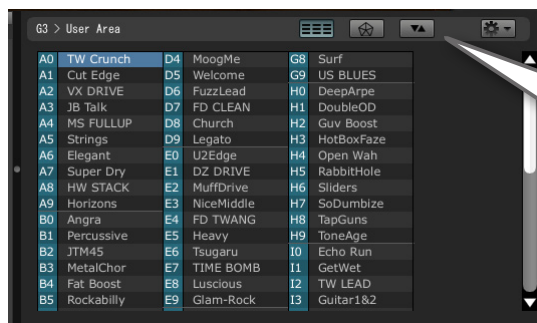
G3 > User Area

| A0 | TW Crunch | D4 | MoogMe | G8 | Surf |
|---|---|---|---|---|---|
| A1 | Cut Edge | D5 | Welcome | G9 | US BLUES |
| A2 | VX DRIVE | D6 | FuzzLead | H0 | DeepArpe |
| A3 | JB Talk | D7 | FD CLEAN | H1 | DoubleOD |
| A4 | MS FULLUP | D8 | Church | H2 | Guv Boost |
| A5 | Strings | D9 | Legato | H3 | HotBoxFaze |
| A6 | Elegant | E0 | U2Edge | H4 | Open Wah |
| A7 | Super Dry | E1 | DZ DRIVE | H5 | RabbitHole |
| A8 | HW STACK | E2 | MuffDrive | H6 | Sliders |
| A9 | Horizons | E3 | NiceMiddle | H7 | SoDumbize |
| B0 | Angra | E4 | FD TWANG | H8 | TapGuns |
| B1 | Percussive | E5 | Heavy | H9 | ToneAge |
| B2 | JTM45 | E6 | Tsugaru | I0 | Echo Run |
| B3 | MetalChor | E7 | TIME BOMB | I1 | GetWet |
| B4 | Fat Boost | E8 | Luscious | I2 | TW LEAD |
| B5 | Rockabilly | E9 | Glam-Rock | I3 | Guitar1&2 |